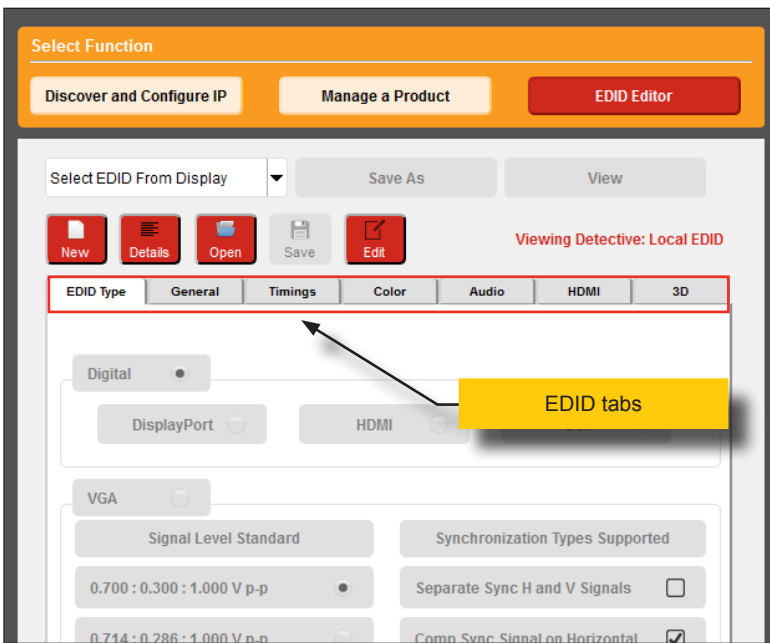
Select Function

Discover and Configure IP

Manage a Product

EDID Editor

Select EDID From Display

Save As

View

New

Details

Open

Save

Edit

Viewing Detective: Local EDID

EDID Type

General

Timings

Color

Audio

HDMI

3D

Digital

DisplayPort

HDMI

EDID tabs

VGA

Signal Level Standard

Synchronization Types Supported

0.700 : 0.300 : 1.000 V p-p

Separate Sync H and V Signals

0.714 : 0.286 : 1.000 V p-p

Comp Sync Signal on Horizontal